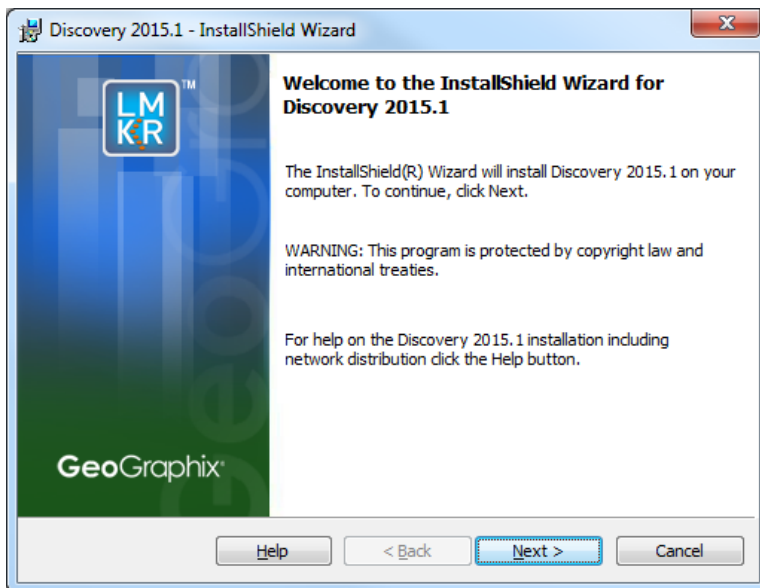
Discovery 2015.1 - InstallShield Wizard

LM
KR
TM

GeoGraphix

Welcome to the InstallShield Wizard for Discovery 2015.1

The InstallShield(R) Wizard will install Discovery 2015.1 on your computer. To continue, click Next.

WARNING: This program is protected by copyright law and international treaties.

For help on the Discovery 2015.1 installation including network distribution click the Help button.

Help

< Back

Next >

Cancel